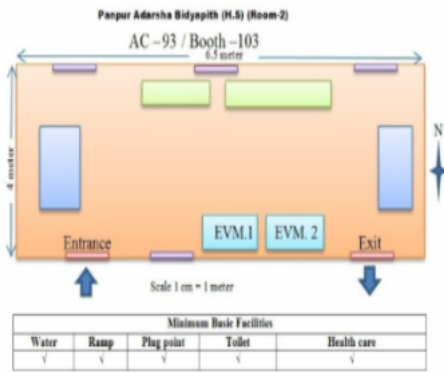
Panpur Adarsha Bidyapith (H.S) (Room-2)

AC – 93 / Booth – 103

6.5 meter

4 meter

N

EVM.1

EVM. 2

Entrance

Exit

Scale 1 cm = 1 meter

| Minimum Basic Facilities | | | | |
|---|---|---|---|---|
| Water | Ramp | Plug point | Toilet | Health care |
| √ | √ | √ | √ | √ |